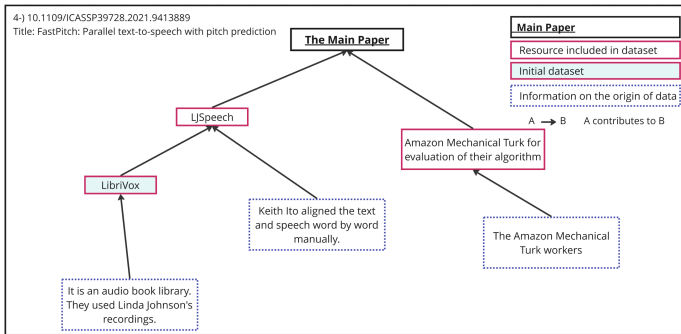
4-) 10.1109/ICASSP39728.2021.9413889
Title: FastPitch: Parallel text-to-speech with pitch prediction

The Main Paper

Main Paper

Resource included in dataset

Initial dataset

Information on the origin of data

A → B A contributes to B

LJSpeech

Amazon Mechanical Turk for evaluation of their algorithm

LibriVox

Keith Ito aligned the text and speech word by word manually.

The Amazon Mechanical Turk workers

It is an audio book library. They used Linda Johnson's recordings.